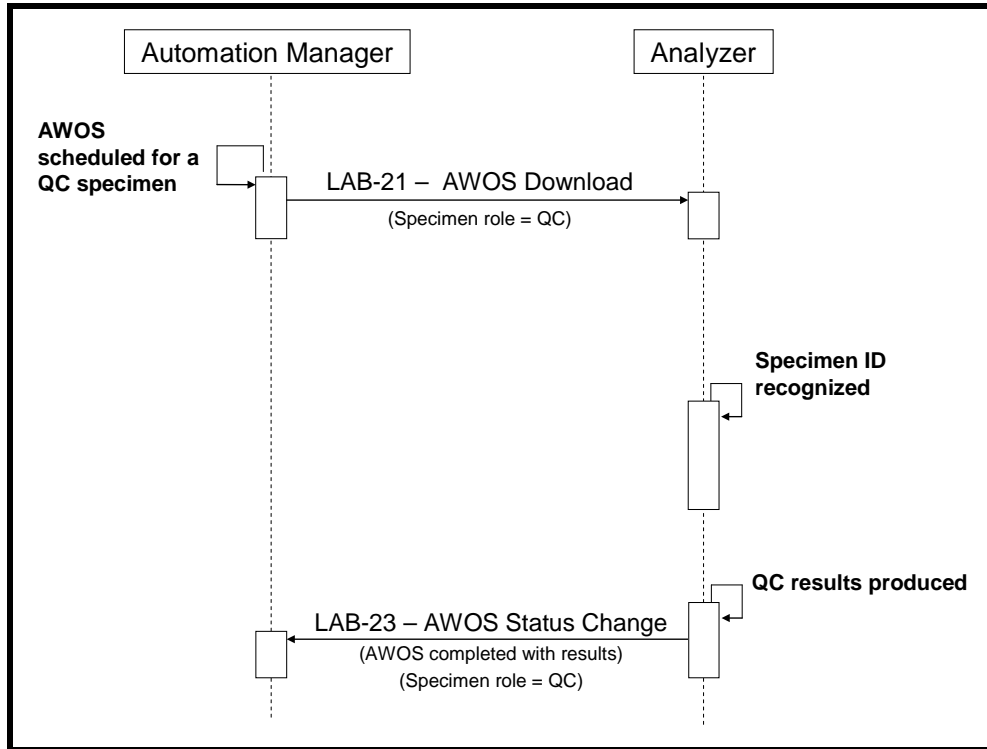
Automation Manager

Analyzer

AWOS scheduled for a QC specimen

LAB-21 – AWOS Download

(Specimen role = QC)

Specimen ID recognized

QC results produced

LAB-23 – AWOS Status Change

(AWOS completed with results)

(Specimen role = QC)